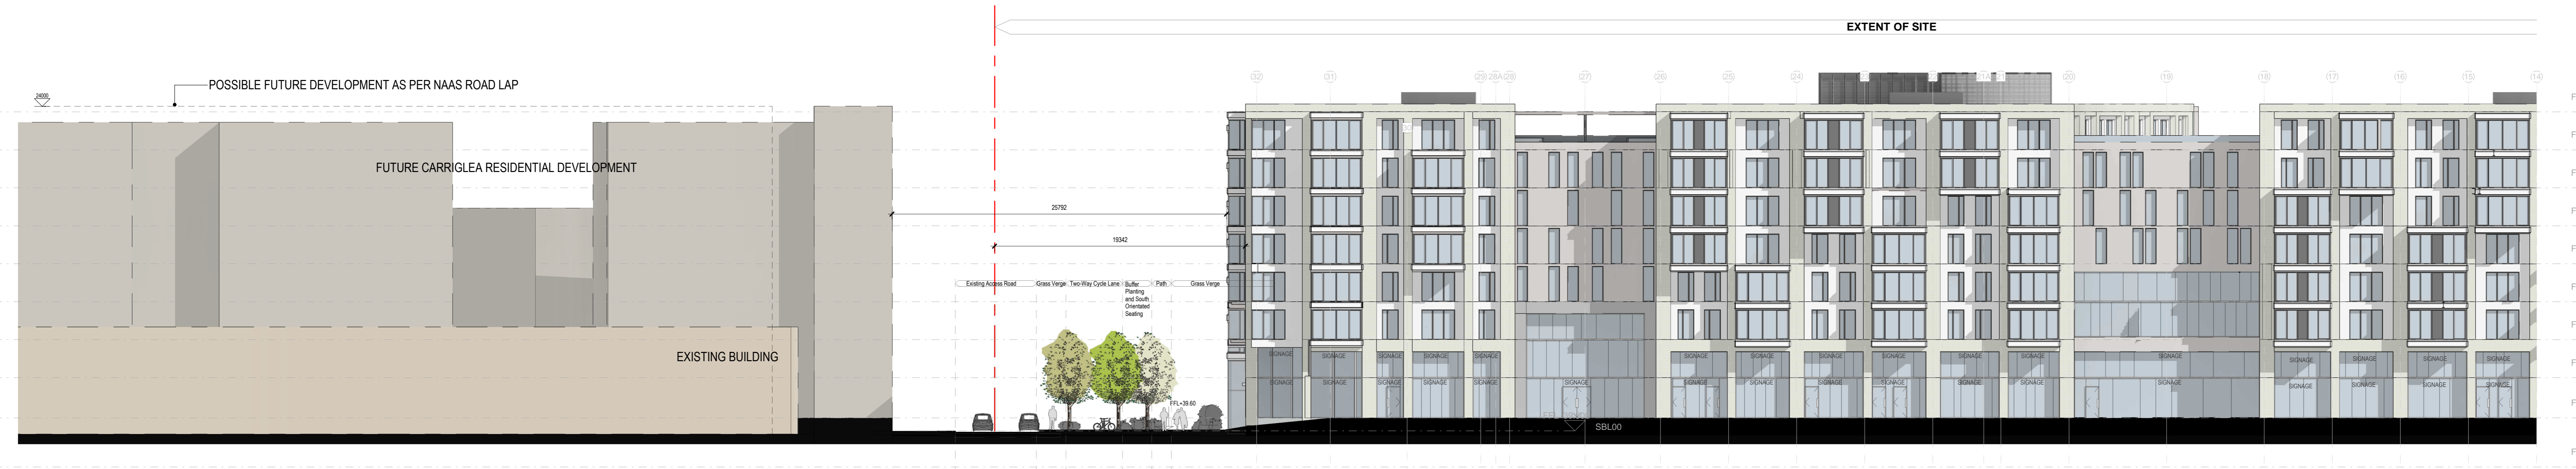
EXTENT OF SITE

POSSIBLE FUTURE DEVELOPMENT AS PER NAAS ROAD LAP

24000

FUTURE CARRIGLEA RESIDENTIAL DEVELOPMENT

EXISTING BUILDING

25792

19342

Existing Access Road

Grass Verge

Two-Way Cycle Lane

Buffer Planting and South Orientated Seating

Path

Grass Verge

FFL+39.60

32 31 29 28A 28 27 26 25 24 21A 20 19 18 17 16 15 14

SIGNAGE SIGNAGE SIGNAGE SIGNAGE SIGNAGE SIGNAGE SIGNAGE SIGNAGE SIGNAGE SIGNAGE SIGNAGE SIGNAGE SIGNAGE SIGNAGE SIGNAGE SIGNAGE

SIGNAGE SIGNAGE SIGNAGE SIGNAGE SIGNAGE SIGNAGE SIGNAGE SIGNAGE SIGNAGE SIGNAGE SIGNAGE SIGNAGE SIGNAGE SIGNAGE SIGNAGE SIGNAGE SIGNAGE SIGNAGE

SBL00